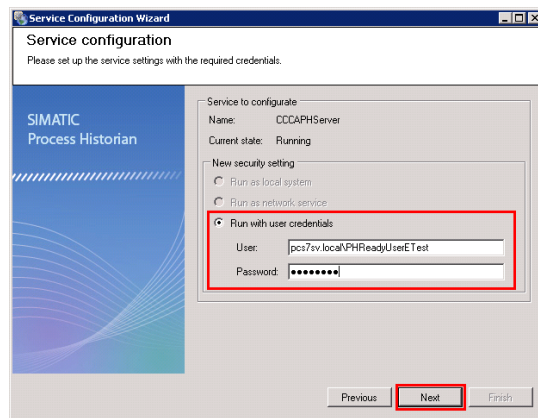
Service Configuration Wizard

Service configuration

Please set up the service settings with the required credentials.

SIMATIC
Process Historian

Service to configurate

Name: CCCAPHServer

Current state: Running

New security setting

Run as local system

Run as network service

Run with user credentials

User: pcs7sv.local\PHReadyUserETest

Password: ••••••••

Previous

Next

Finish